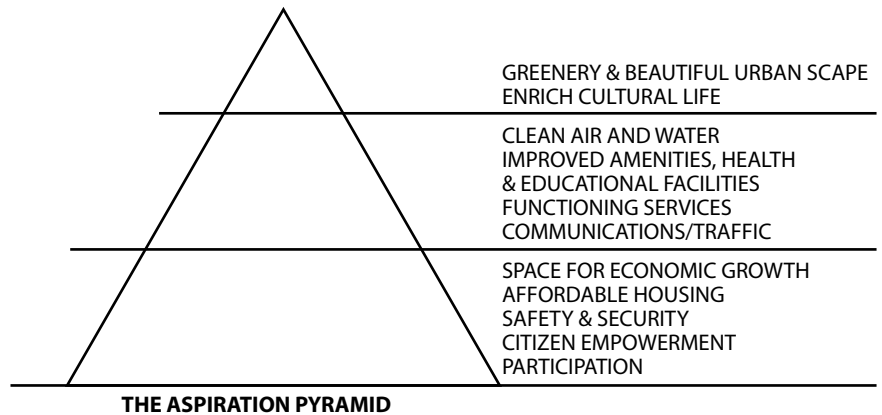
GREENERY & BEAUTIFUL URBAN SCAPE
ENRICH CULTURAL LIFE

CLEAN AIR AND WATER
IMPROVED AMENITIES, HEALTH
& EDUCATIONAL FACILITIES
FUNCTIONING SERVICES
COMMUNICATIONS/TRAFFIC

SPACE FOR ECONOMIC GROWTH
AFFORDABLE HOUSING
SAFETY & SECURITY
CITIZEN EMPOWERMENT
PARTICIPATION

THE ASPIRATION PYRAMID